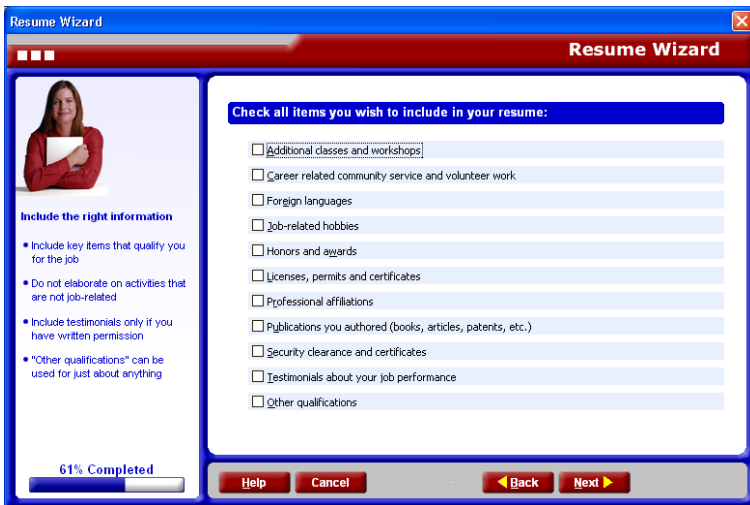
Resume Wizard

Resume Wizard

Include the right information

• Include key items that qualify you for the job

• Do not elaborate on activities that are not job-related

• Include testimonials only if you have written permission

• "Other qualifications" can be used for just about anything

61% Completed

Check all items you wish to include in your resume:

Additional classes and workshops

Career related community service and volunteer work

Foreign languages

Job-related hobbies

Honors and awards

Licenses, permits and certificates

Professional affiliations

Publications you authored (books, articles, patents, etc.)

Security clearance and certificates

Testimonials about your job performance

Other qualifications

Help

Cancel

Back

Next